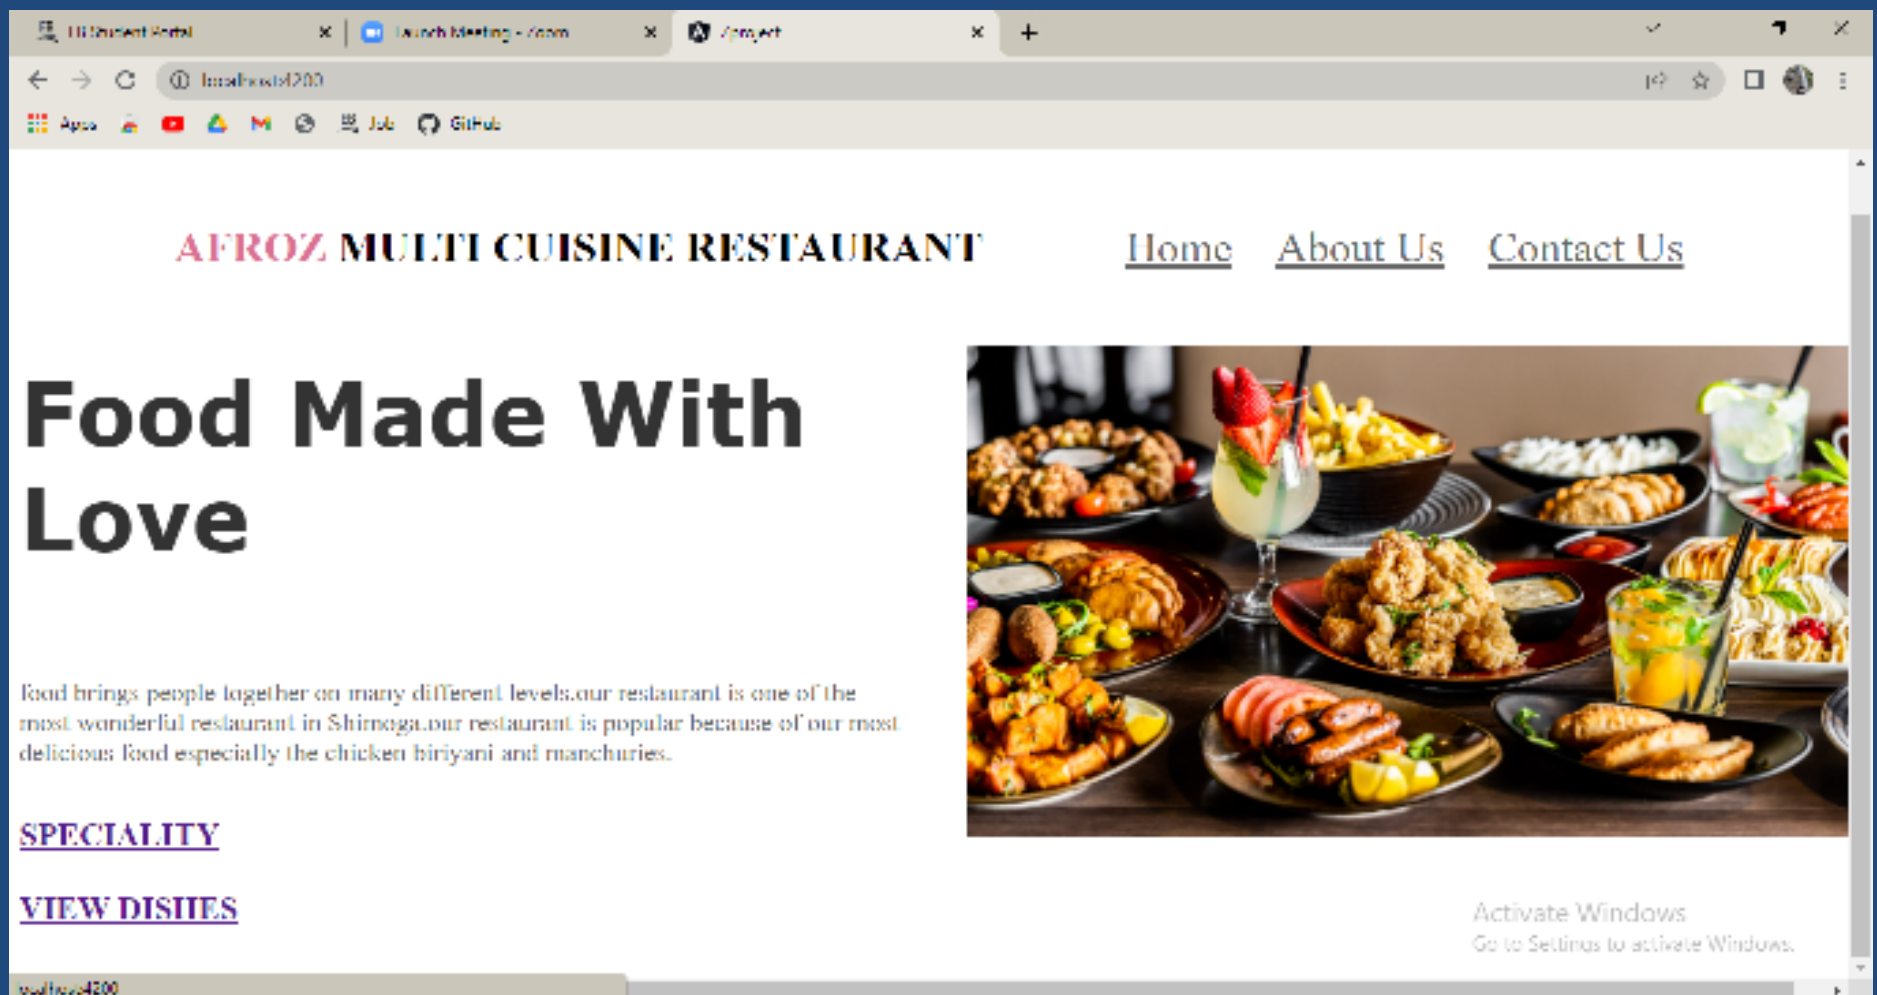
UI Student Portal
Launch Meeting - Zoom
Project
localhost:4200
Apps
Job
GitHub

AFROZ MULTI CUISINE RESTAURANT
Home
About Us
Contact Us

Food Made With Love

food brings people together on many different levels.our restaurant is one of the most wonderful restaurant in Shimoga.our restaurant is popular because of our most delicious food especially the chicken biriyani and manchuries.

SPECIALITY

VIEW DISHES

Activate Windows
Go to Settings to activate Windows.

localhost:4200